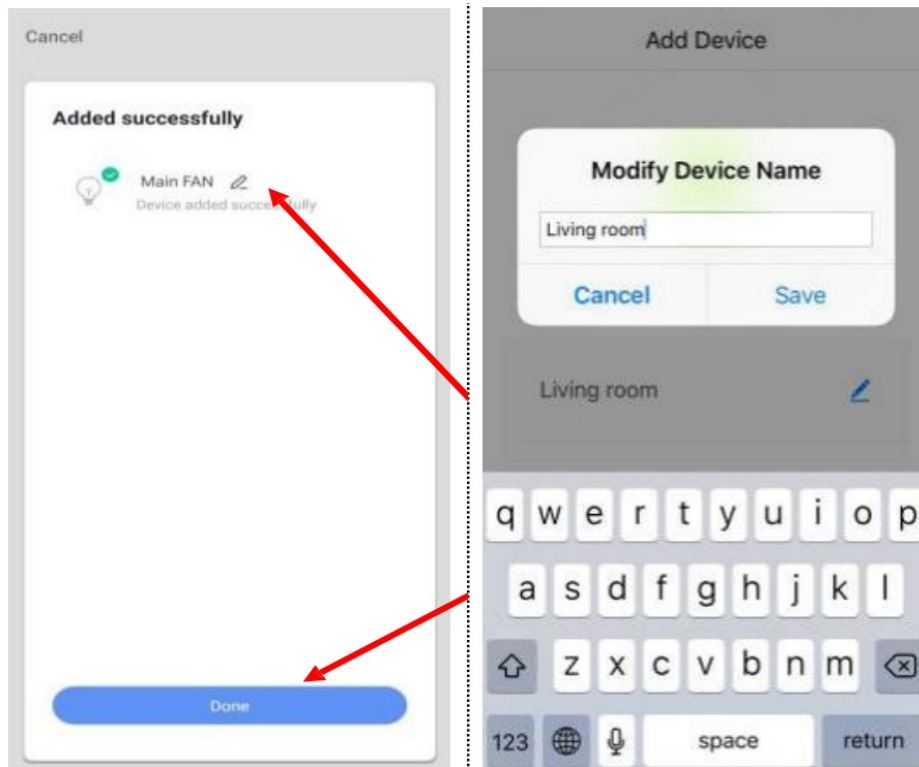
Cancel

Added successfully

Main FAN

Device added succe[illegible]fully

Done

Add Device

Modify Device Name

Living room

Cancel Save

Living room

q w e r t y u i o p

a s d f g h j k l

z x c v b n m

123 space return